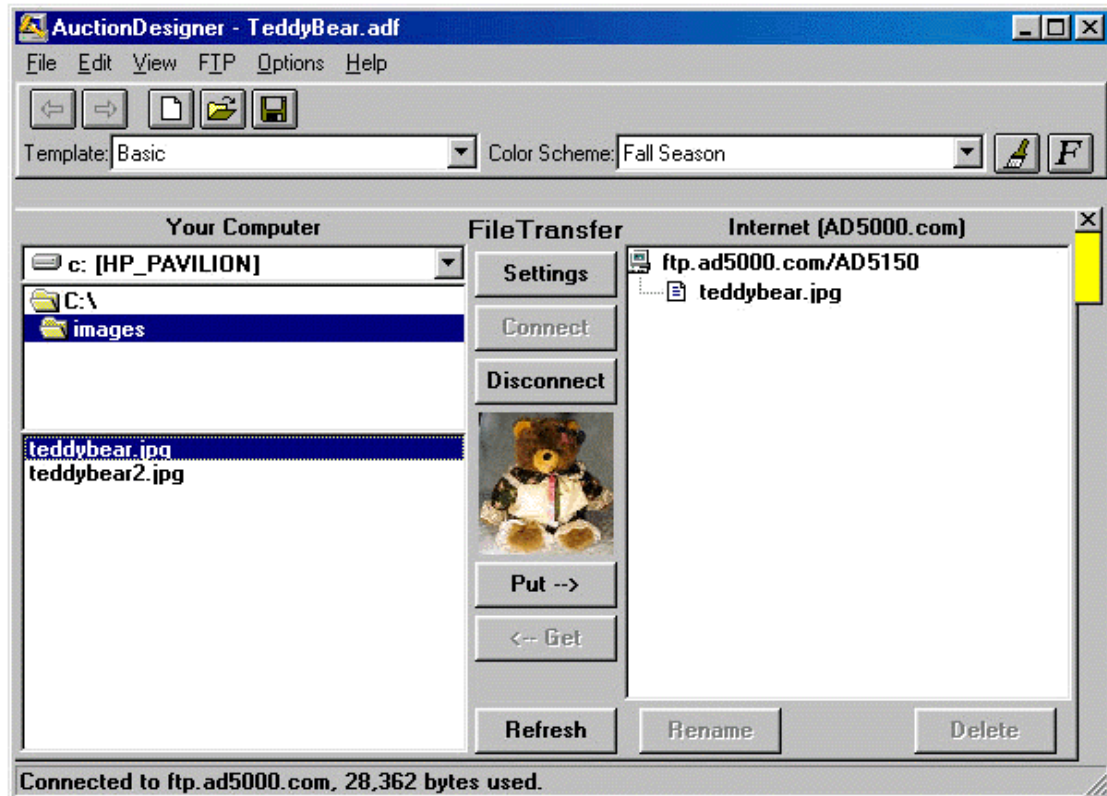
AuctionDesigner - TeddyBear.adf

File Edit View FTP Options Help

Template: Basic

Color Scheme: Fall Season

F

Your Computer

FileTransfer

Internet (AD5000.com)

c: [HP_PAVILION]

C:\

images

teddybear.jpg
teddybear2.jpg

Settings

Connect

Disconnect

Put -->

<-- Get

Refresh

ftp.ad5000.com/AD5150

teddybear.jpg

Rename

Delete

Connected to ftp.ad5000.com, 28,362 bytes used.